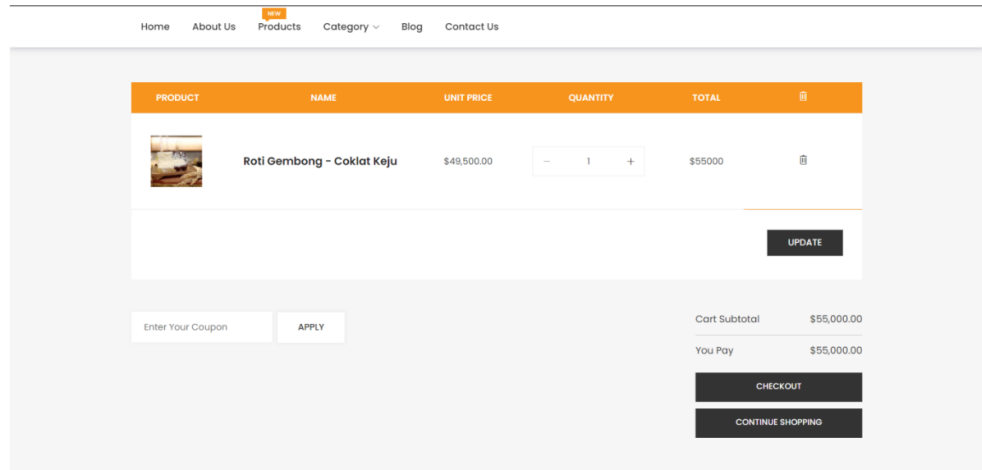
Home About Us NEW Products Category Blog Contact Us

| PRODUCT | NAME | UNIT PRICE | QUANTITY | TOTAL |  |
|---|---|---|---|---|---|
|  | Roti Gembong - Coklat Keju | $49,500.00 | − 1 + | $55000 |  |

UPDATE

Enter Your Coupon APPLY

Cart Subtotal $55,000.00

You Pay $55,000.00

CHECKOUT

CONTINUE SHOPPING